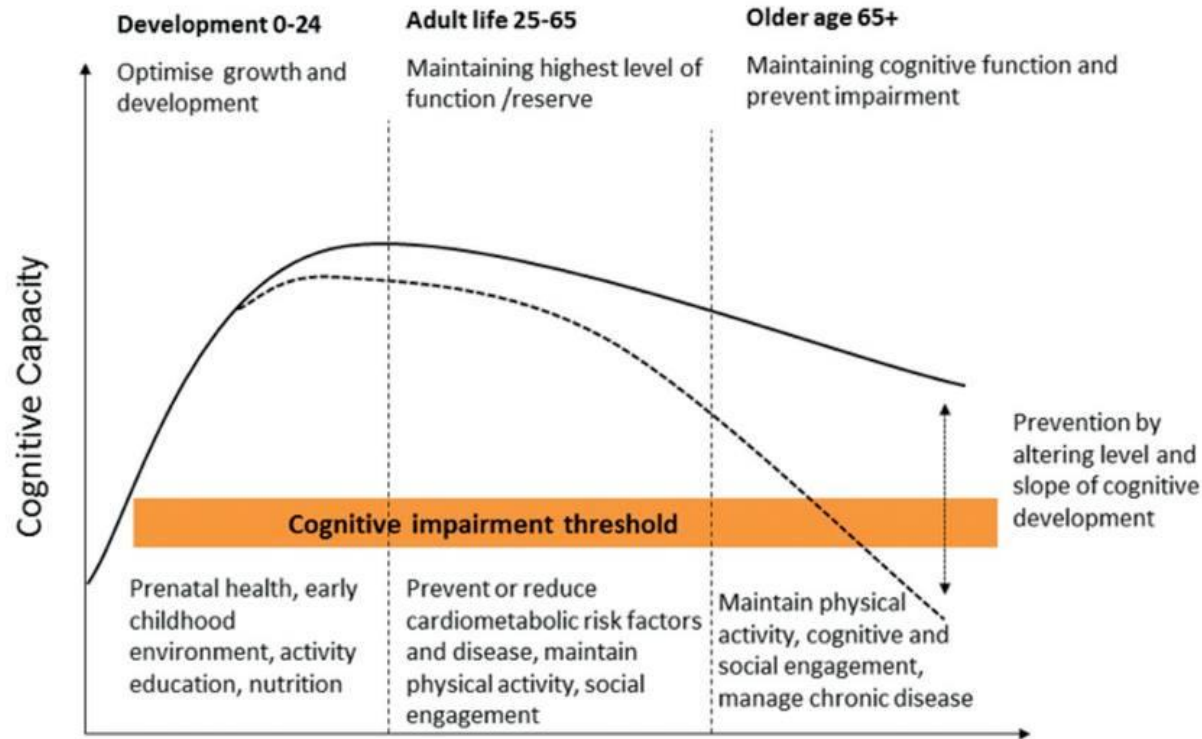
Development 0-24

Optimise growth and development

Adult life 25-65

Maintaining highest level of function /reserve

Older age 65+

Maintaining cognitive function and prevent impairment

Cognitive Capacity

Prevention by altering level and slope of cognitive development

Cognitive impairment threshold

Prenatal health, early childhood environment, activity education, nutrition

Prevent or reduce cardiometabolic risk factors and disease, maintain physical activity, social engagement

Maintain physical activity, cognitive and social engagement, manage chronic disease